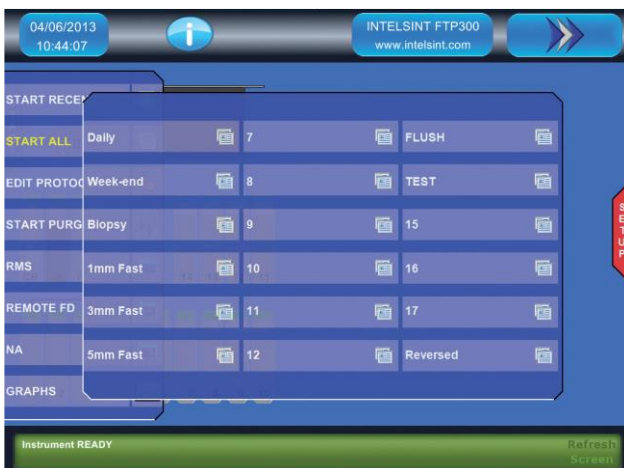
04/06/2013
10:44:07

INTELSINT FTP300
www.intelsint.com

START RECE
START ALL
EDIT PROTOC
START PURG
RMS
REMOTE FD
NA
GRAPHS

Daily
Week-end
Biopsy
1mm Fast
3mm Fast
5mm Fast

7
8
9
10
11
12

FLUSH
TEST
15
16
17
Reversed

S
E
T
U
P

Instrument READY

Refresh
Screen